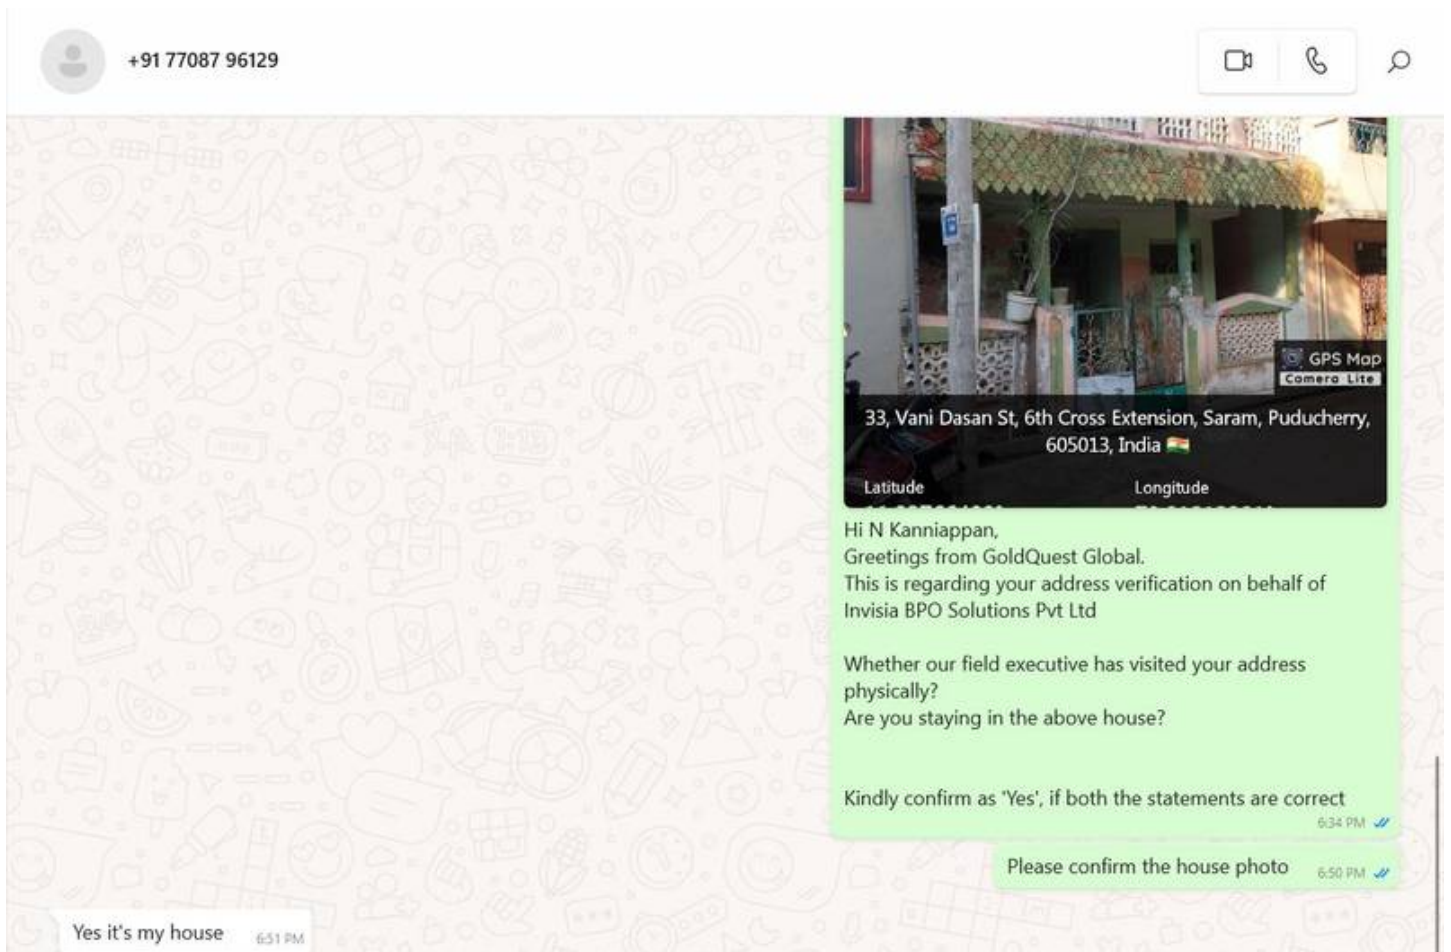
+91 77087 96129

GPS Map Camera Lite

33, Vani Dasan St, 6th Cross Extension, Saram, Puducherry, 605013, India

Latitude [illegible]
Longitude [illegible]

Hi N Kanniappan,
Greetings from GoldQuest Global.
This is regarding your address verification on behalf of Invisia BPO Solutions Pvt Ltd

Whether our field executive has visited your address physically?
Are you staying in the above house?

Kindly confirm as 'Yes', if both the statements are correct
6:34 PM

Please confirm the house photo 6:50 PM

Yes it's my house 6:51 PM